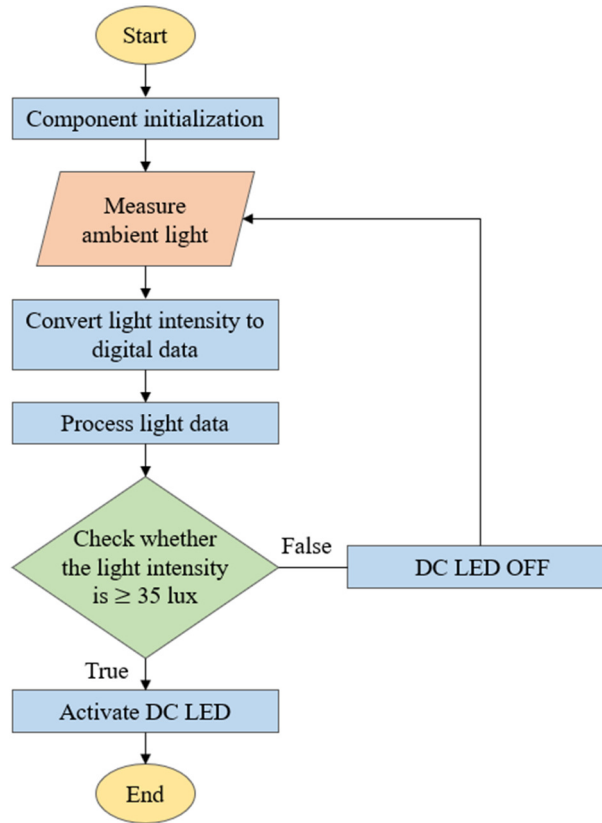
Start

Component initialization

Measure ambient light

Convert light intensity to digital data

Process light data

Check whether the light intensity is $\geq 35$ lux

False

DC LED OFF

True

Activate DC LED

End